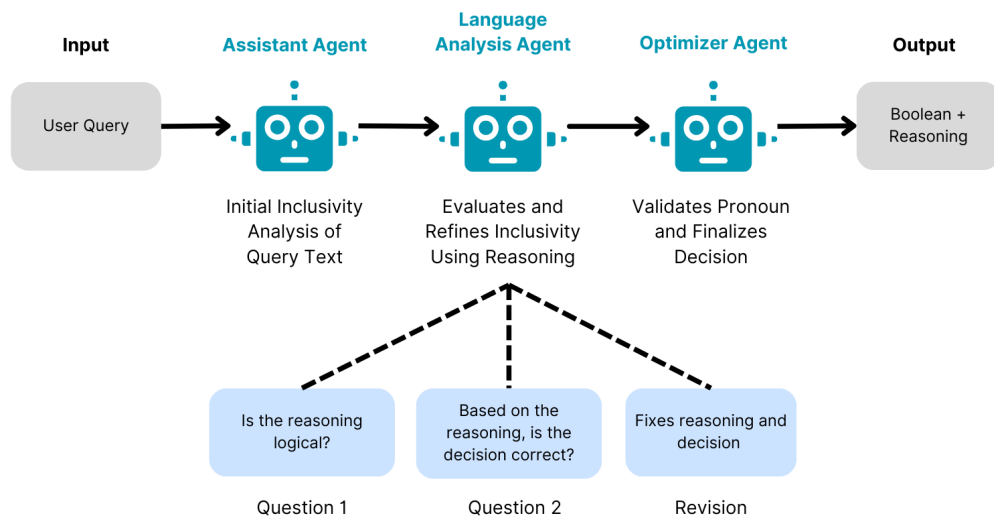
Input

Assistant Agent

Language Analysis Agent

Optimizer Agent

Output

User Query

Boolean + Reasoning

Initial Inclusivity Analysis of Query Text

Evaluates and Refines Inclusivity Using Reasoning

Validates Pronoun and Finalizes Decision

Is the reasoning logical?

Based on the reasoning, is the decision correct?

Fixes reasoning and decision

Question 1

Question 2

Revision